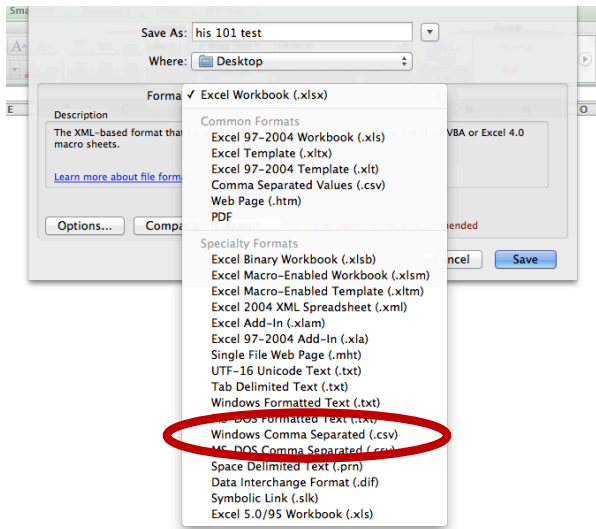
Sma

Save As: his 101 test

Where: Desktop

Forma

Description

The XML-based format that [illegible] VBA or Excel 4.0 macro sheets.

Learn more about file forma

Options...

Compa

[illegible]ended

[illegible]ncel

Save

✓ Excel Workbook (.xlsx)

Common Formats

Excel 97-2004 Workbook (.xls)

Excel Template (.xltx)

Excel 97-2004 Template (.xlt)

Comma Separated Values (.csv)

Web Page (.htm)

PDF

Specialty Formats

Excel Binary Workbook (.xlsb)

Excel Macro-Enabled Workbook (.xlsm)

Excel Macro-Enabled Template (.xltm)

Excel 2004 XML Spreadsheet (.xml)

Excel Add-In (.xlam)

Excel 97-2004 Add-In (.xla)

Single File Web Page (.mht)

UTF-16 Unicode Text (.txt)

Tab Delimited Text (.txt)

Windows Formatted Text (.txt)

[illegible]-DOS Formatted Text (.txt)

Windows Comma Separated (.csv)

MS-DOS Comma Separated (.csv)

Space Delimited Text (.prn)

Data Interchange Format (.dif)

Symbolic Link (.slk)

Excel 5.0/95 Workbook (.xls)